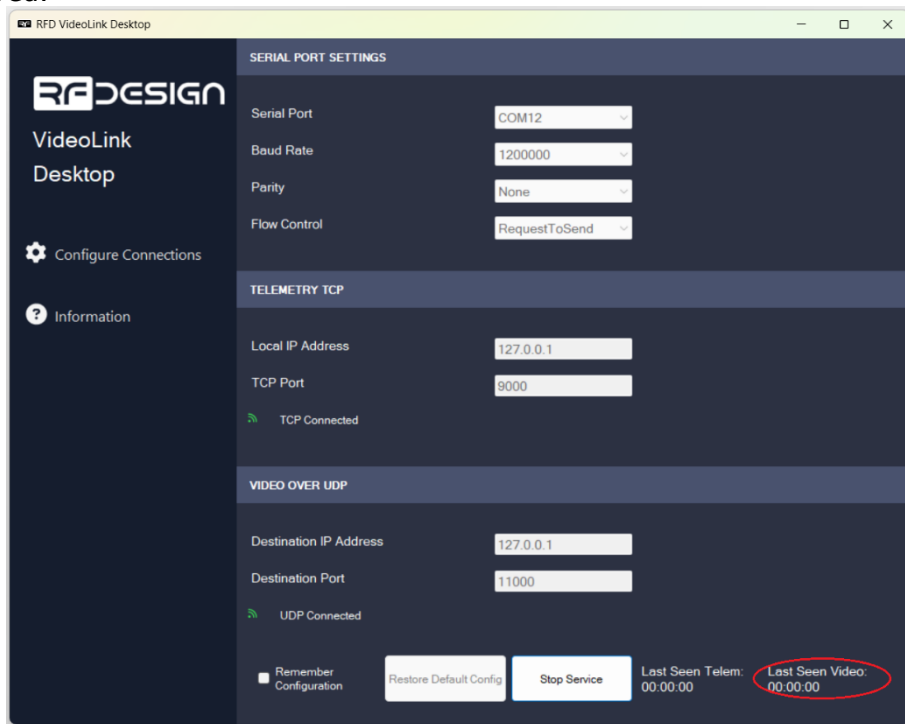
RFD VideoLink Desktop

RFDESIGN

VideoLink Desktop

Configure Connections

Information

SERIAL PORT SETTINGS

Serial Port COM12

Baud Rate 1200000

Parity None

Flow Control RequestToSend

TELEMETRY TCP

Local IP Address 127.0.0.1

TCP Port 9000

TCP Connected

VIDEO OVER UDP

Destination IP Address 127.0.0.1

Destination Port 11000

UDP Connected

Remember Configuration

Restore Default Config

Stop Service

Last Seen Telem: 00:00:00

Last Seen Video: 00:00:00